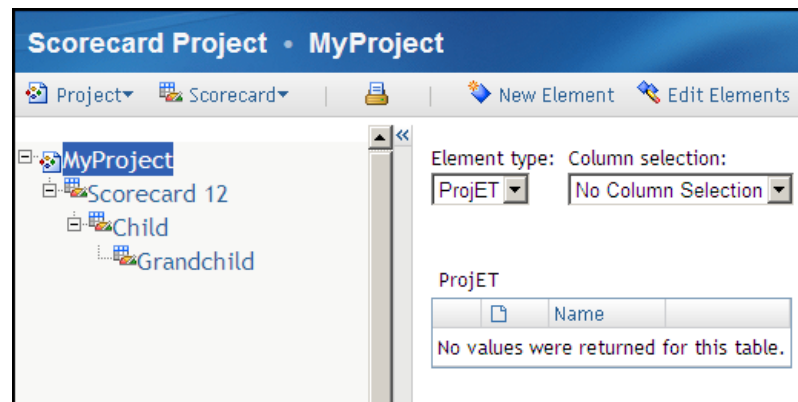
Scorecard Project • MyProject

Project▾ Scorecard▾ New Element Edit Elements

MyProject
Scorecard 12
Child
Grandchild

«

Element type: Column selection:
ProjET No Column Selection

ProjET

| | Name |
|---|---|
| No values were returned for this table. | |